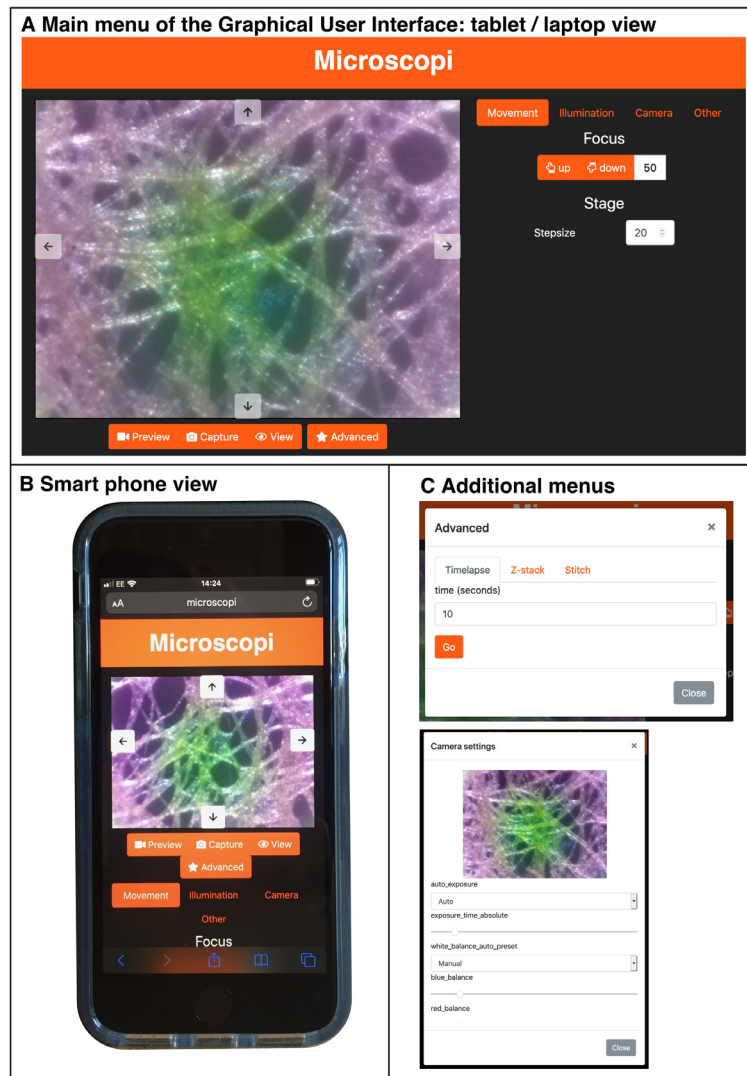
A Main menu of the Graphical User Interface: tablet / laptop view

Microscopi

Movement Illumination Camera Other

Focus

up down 50

Stage

Stepsize 20

Preview Capture View Advanced

B Smart phone view

EE 14:24

AA microscopi

Microscopi

Preview Capture View

Advanced

Movement Illumination Camera

Other

Focus

C Additional menus

Advanced ×

Timelapse Z-stack Stitch

time (seconds)

10

Go

Close

Camera settings ×

auto_exposure

Auto

exposure_time_absolute

white_balance_auto_preset

Manual

blue_balance

red_balance

Close